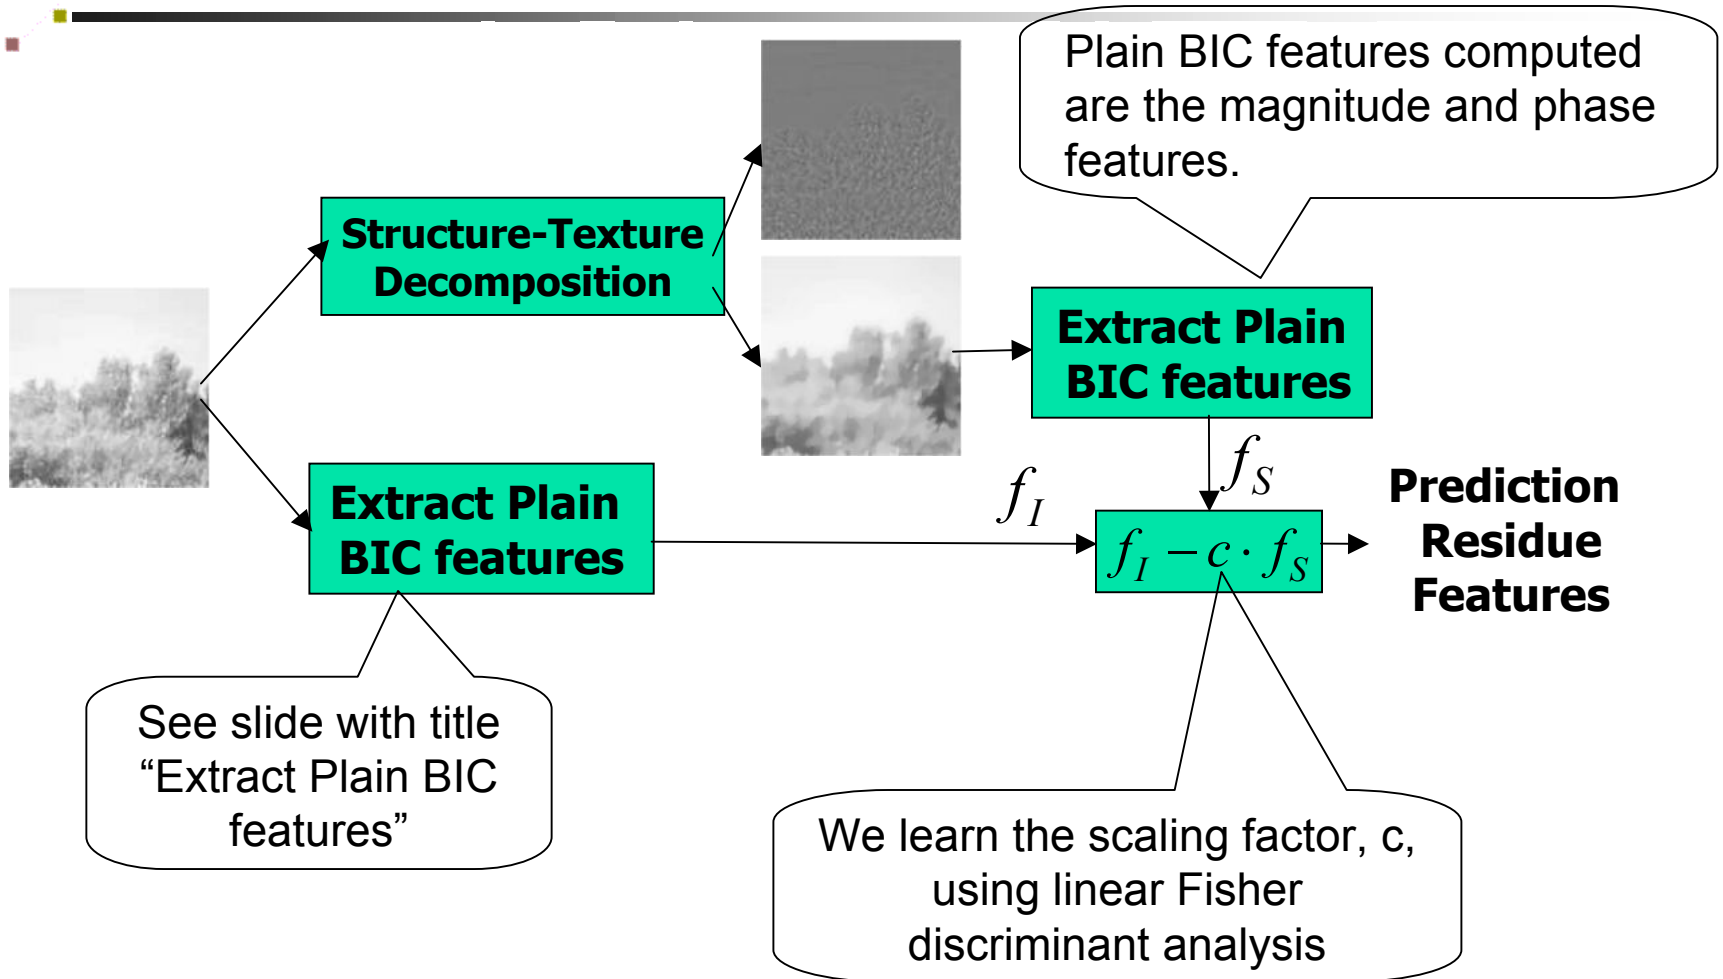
Plain BIC features computed are the magnitude and phase features.

Structure-Texture Decomposition

Extract Plain BIC features

$f_S$

$f_I$

Extract Plain BIC features

$f_I - c \cdot f_S$

Prediction Residue Features

See slide with title “Extract Plain BIC features”

We learn the scaling factor, c, using linear Fisher discriminant analysis